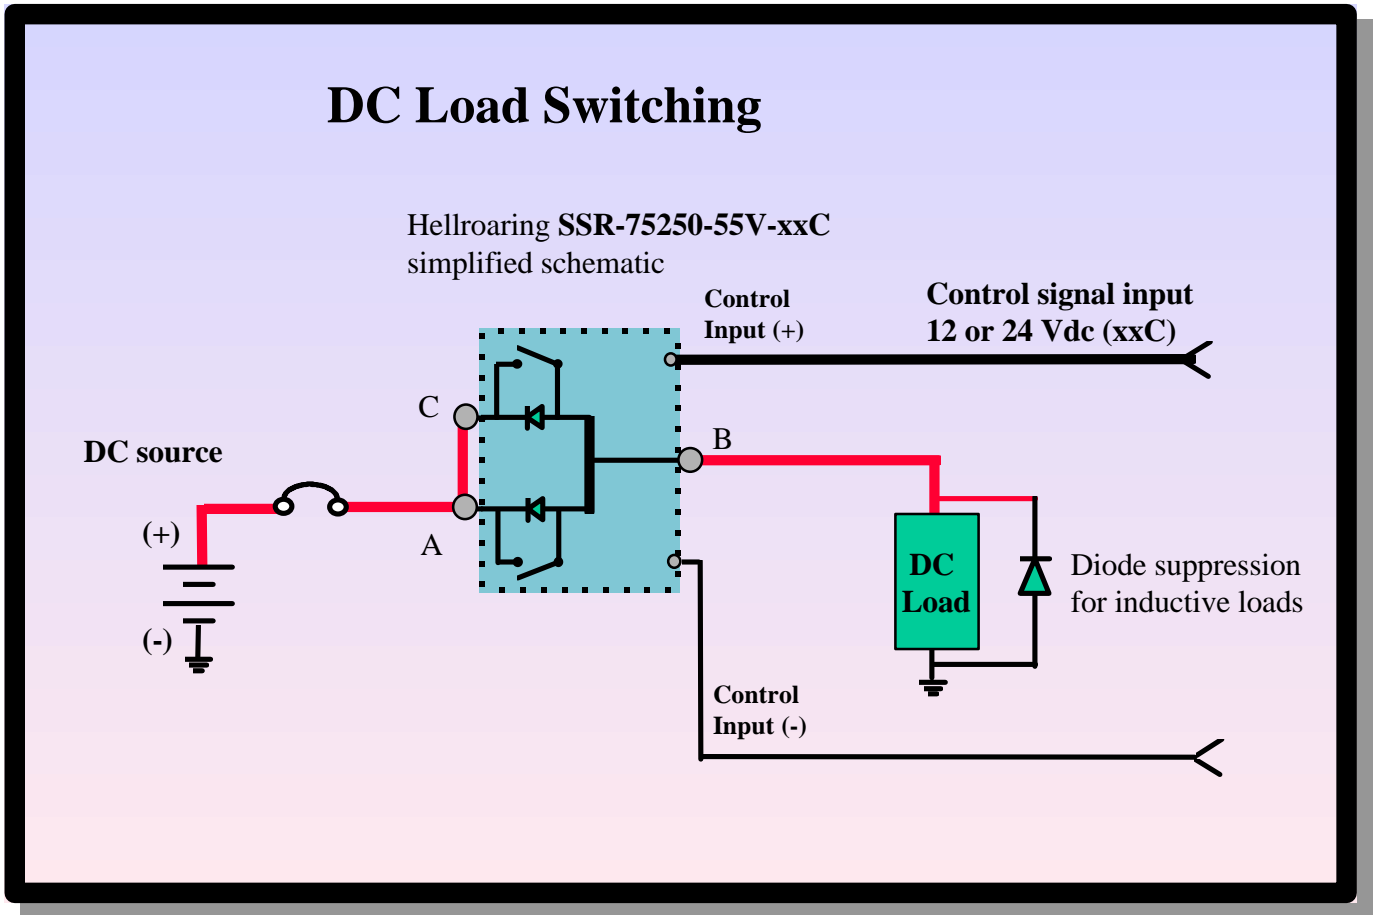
DC Load Switching

Hellroaring **SSR-75250-55V-xxC** simplified schematic

Control Input (+)

Control signal input 12 or 24 Vdc (xxC)

C

B

DC source

(+)

A

(-)

DC Load

Diode suppression for inductive loads

Control Input (-)